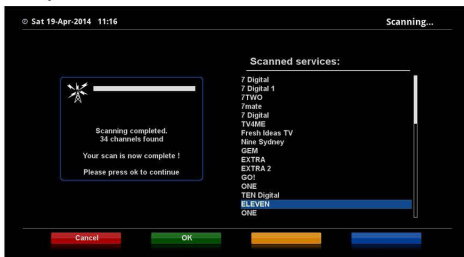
Sat 19-Apr-2014 11:16

Scanning...

Scanning completed.
34 channels found

Your scan is now complete !

Please press ok to continue

Scanned services:

7 Digital
7 Digital 1
7TWO
7mate
7 Digital
TV4ME
Fresh Ideas TV
Nine Sydney
GEM
EXTRA
EXTRA 2
GO!
ONE
TEN Digital
ELEVEN
ONE

Cancel

OK